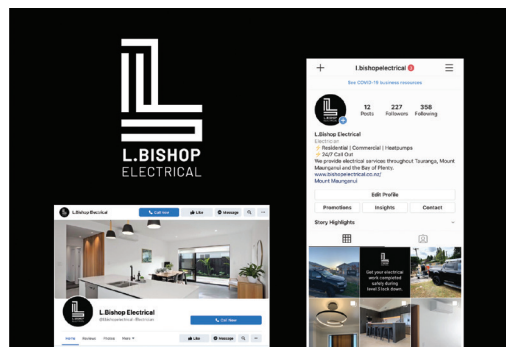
L.BISHOP
ELECTRICAL

L.Bishop Electrical
Call Now
Like
Message

L.Bishop Electrical
@lbishopelectrical · Electrician
Like
Message
Call Now
Home
Reviews
Photos
More

l.bishopelectrical
See COVID-19 business resources
12
Posts
227
Followers
358
Following
L.Bishop Electrical
Electrician
Residential | Commercial | Heatpumps
24/7 Call Out
We provide electrical services throughout Tauranga, Mount Maunganui and the Bay of Plenty.
www.bishopelectrical.co.nz/
Mount Maunganui
Edit Profile
Promotions
Insights
Contact
Story Highlights
Get your electrical work completed safely during level 3 lock down.